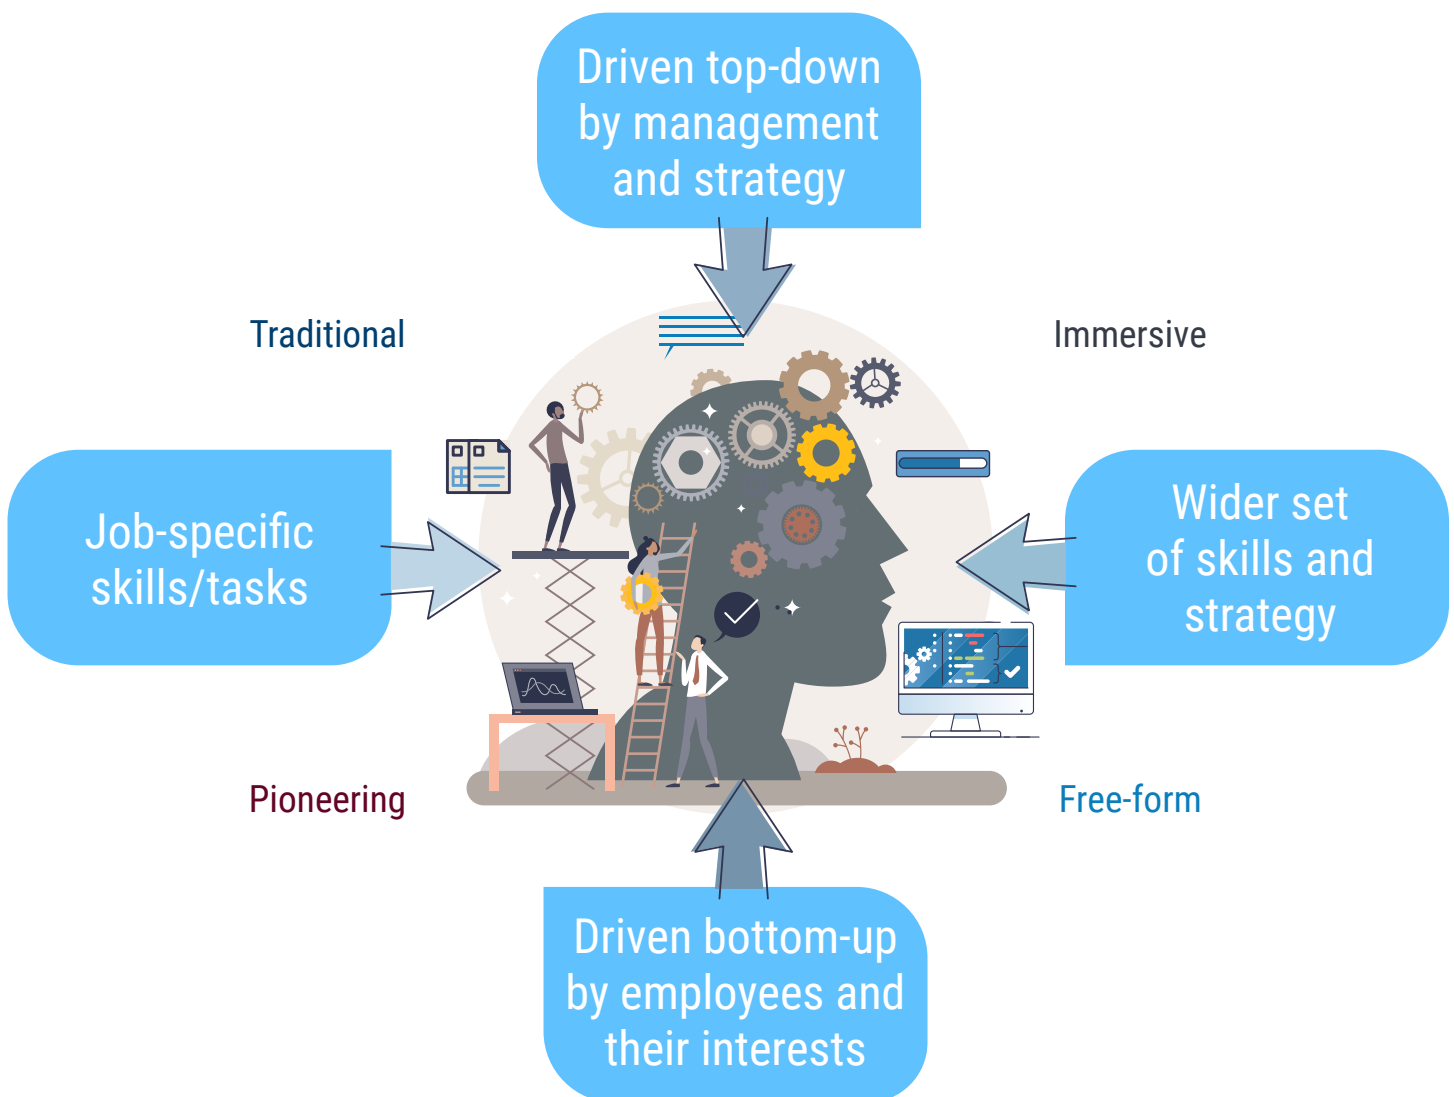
Driven top-down by management and strategy

Traditional

Immersive

Job-specific skills/tasks

Wider set of skills and strategy

Pioneering

Free-form

Driven bottom-up by employees and their interests